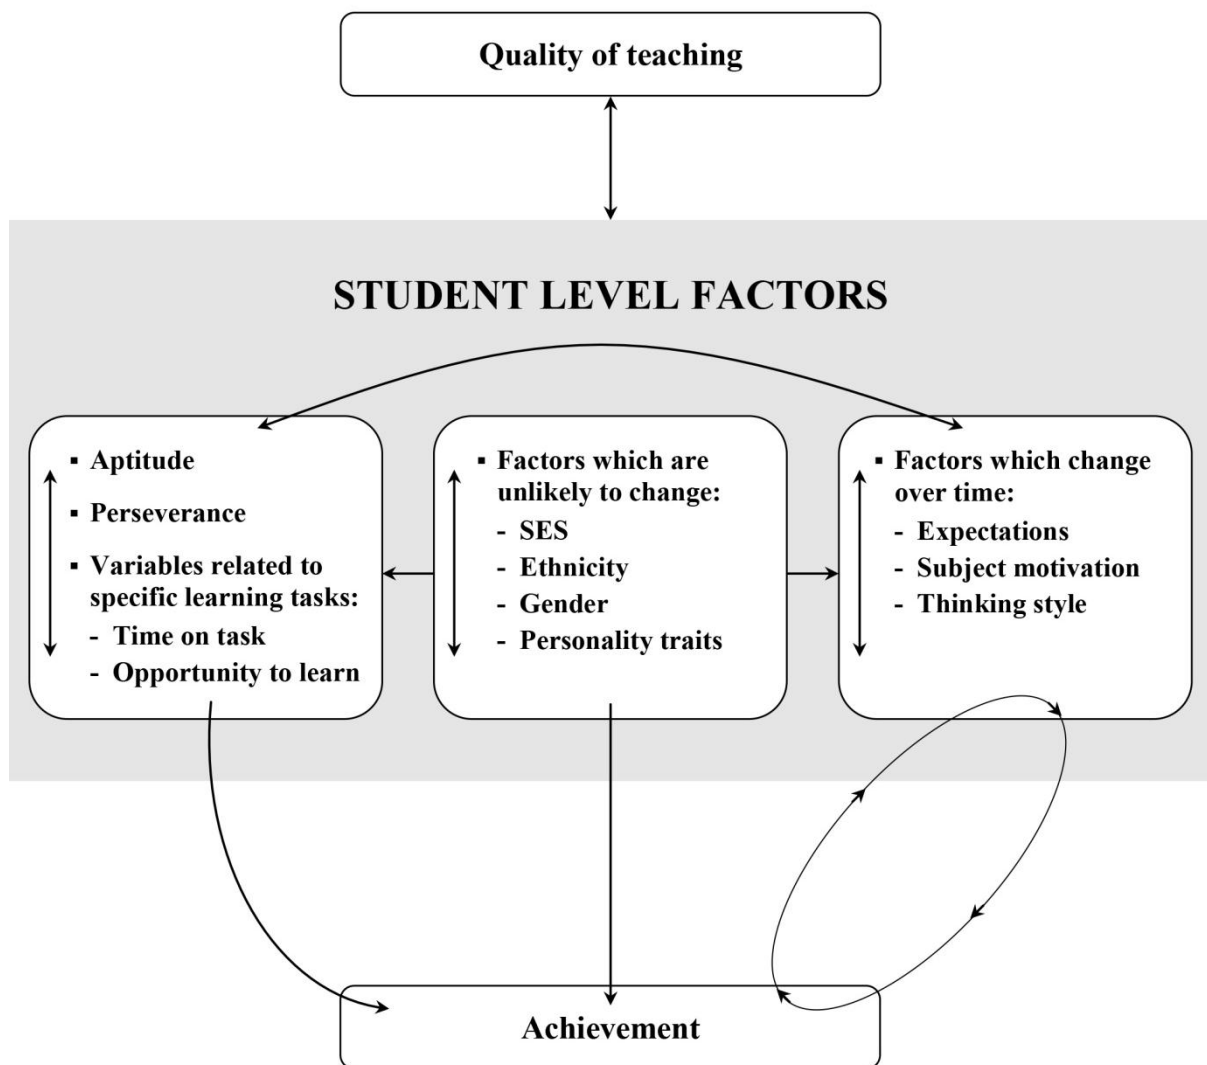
Quality of teaching

STUDENT LEVEL FACTORS

▪ Aptitude
▪ Perseverance
▪ Variables related to specific learning tasks:
- Time on task
- Opportunity to learn

▪ Factors which are unlikely to change:
- SES
- Ethnicity
- Gender
- Personality traits

▪ Factors which change over time:
- Expectations
- Subject motivation
- Thinking style

Achievement